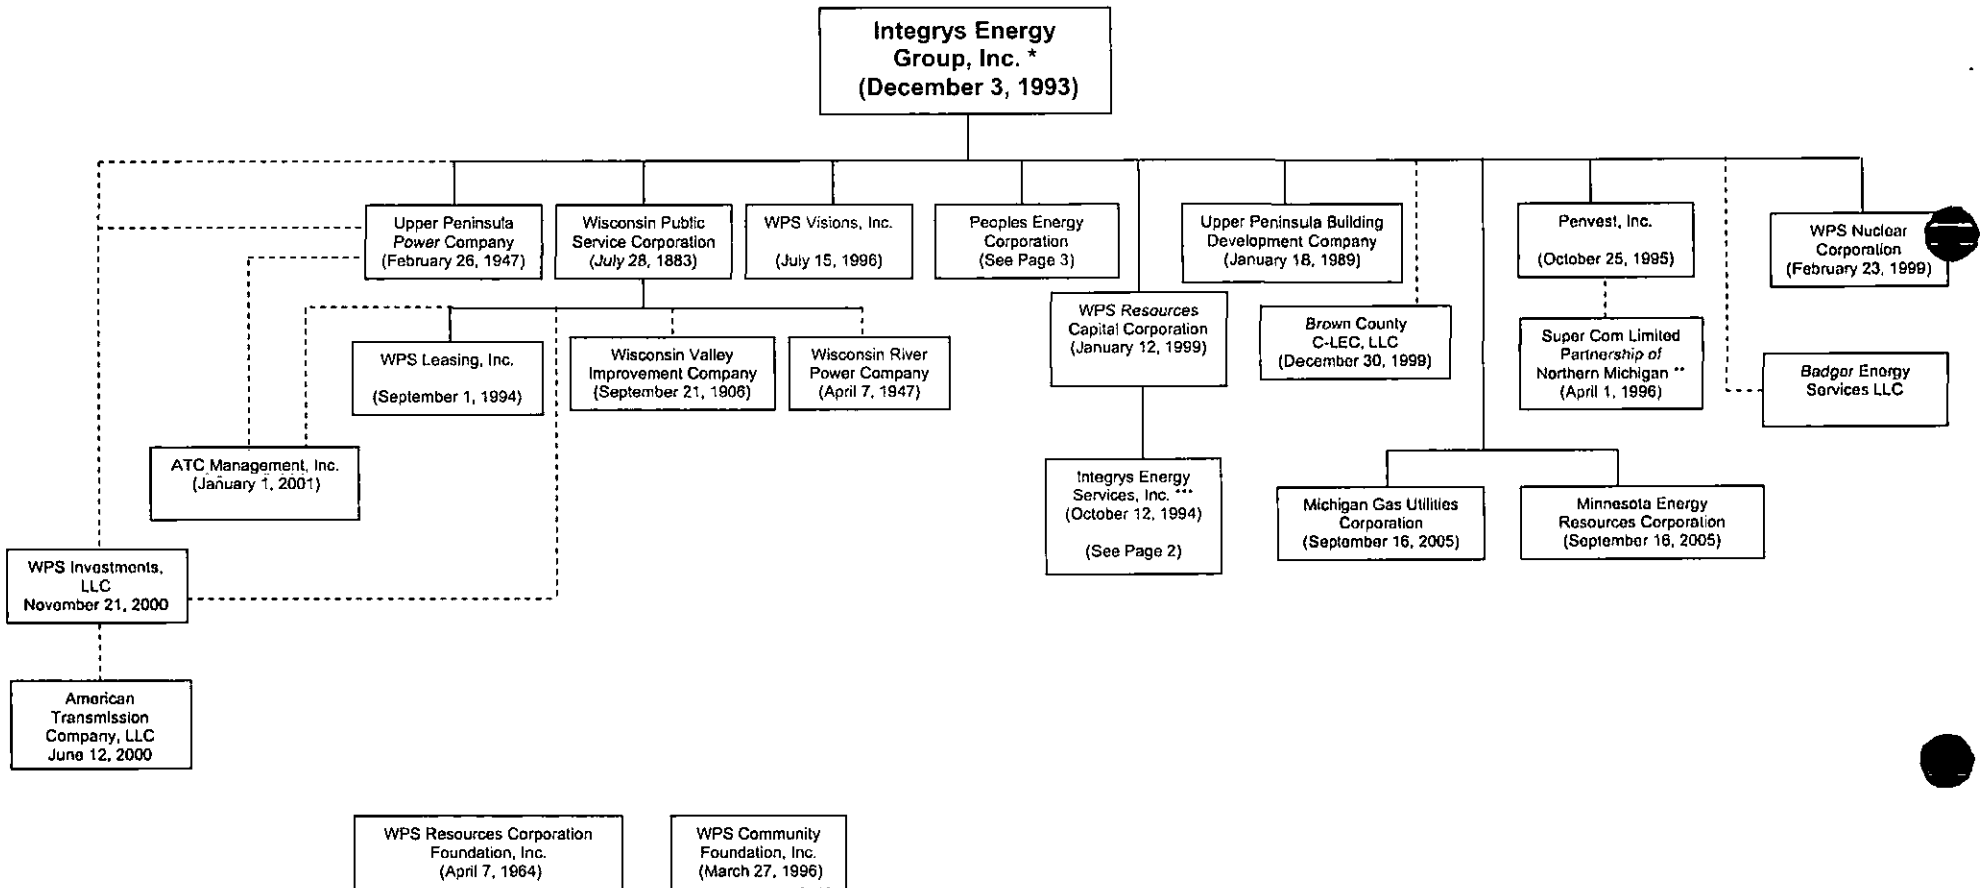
Integrys Energy Group, Inc. *
(December 3, 1993)

Upper Peninsula *Power* Company
(February 26, 1947)

Wisconsin Public Service Corporation
(*July 28*, 1883)

WPS Visions, Inc.
(July 15, 1996)

Peoples Energy Corporation
(See Page 3)

Upper Peninsula Building Development Company
(January 18, 1989)

Penvest, Inc.
(October 25, 1995)

WPS Nuclear Corporation
(February 23, 1999)

WPS Leasing, Inc.
(September 1, 1994)

Wisconsin Valley Improvement Company
(September 21, 1906)

Wisconsin River Power Company
(April 7, 1947)

WPS *Resources* Capital Corporation
(January 12, 1999)

*Brown County* C-LEC, LLC
(December 30, 1999)

Super Com Limited *Partnership of* Northern Michigan **
(April 1, 1996)

*Badger* Energy Services LLC

ATC Management, Inc.
(January 1, 2001)

Integrys Energy Services, Inc. ***
(October 12, 1994)
(See Page 2)

Michigan Gas Utilities Corporation
(September 16, 2005)

Minnesota Energy Resources Corporation
(September 16, 2005)

WPS Investments, LLC
November 21, 2000

American Transmission Company, LLC
June 12, 2000

WPS Resources Corporation Foundation, Inc.
(April 7, 1964)

WPS Community Foundation, Inc.
(March 27, 1996)